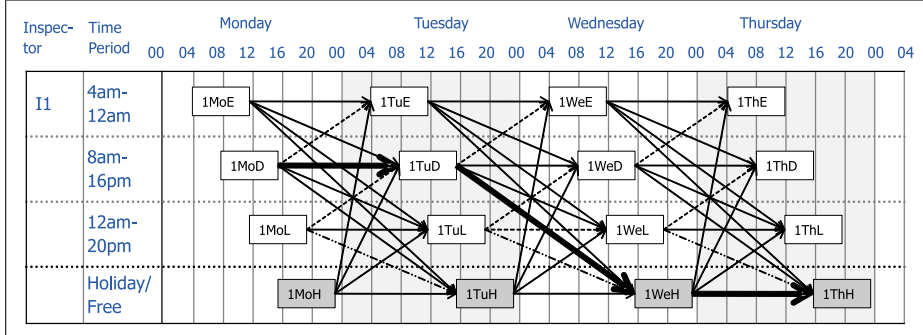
| Inspector | Time Period | Monday 00 04 08 12 16 20 | Tuesday 00 04 08 12 16 20 | Wednesday 00 04 08 12 16 20 | Thursday 00 04 08 12 16 20 00 04 |
|---|---|---|---|---|---|
| I1 | 4am-12am | 1MoE | 1TuE | 1WeE | 1ThE |
| | 8am-16pm | 1MoD | 1TuD | 1WeD | 1ThD |
| | 12am-20pm | 1MoL | 1TuL | 1WeL | 1ThL |
| | Holiday/ Free | 1MoH | 1TuH | 1WeH | 1ThH |